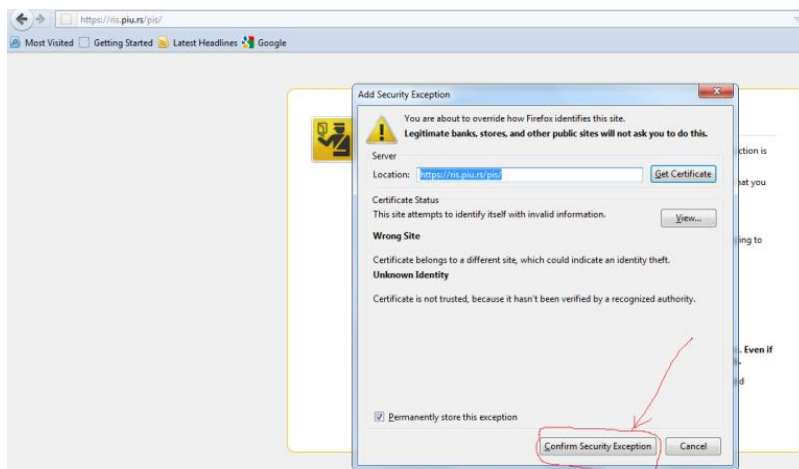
https://ris.piu.rs/pis/

Most Visited Getting Started Latest Headlines Google

Add Security Exception

You are about to override how Firefox identifies this site.
Legitimate banks, stores, and other public sites will not ask you to do this.

Server

Location: https://ris.piu.rs/pis/ Get Certificate

Certificate Status

This site attempts to identify itself with invalid information. View...

Wrong Site

Certificate belongs to a different site, which could indicate an identity theft.

Unknown Identity

Certificate is not trusted, because it hasn't been verified by a recognized authority.

Permanently store this exception

Confirm Security Exception Cancel

ction is

hat you

ling to

. Even if

d